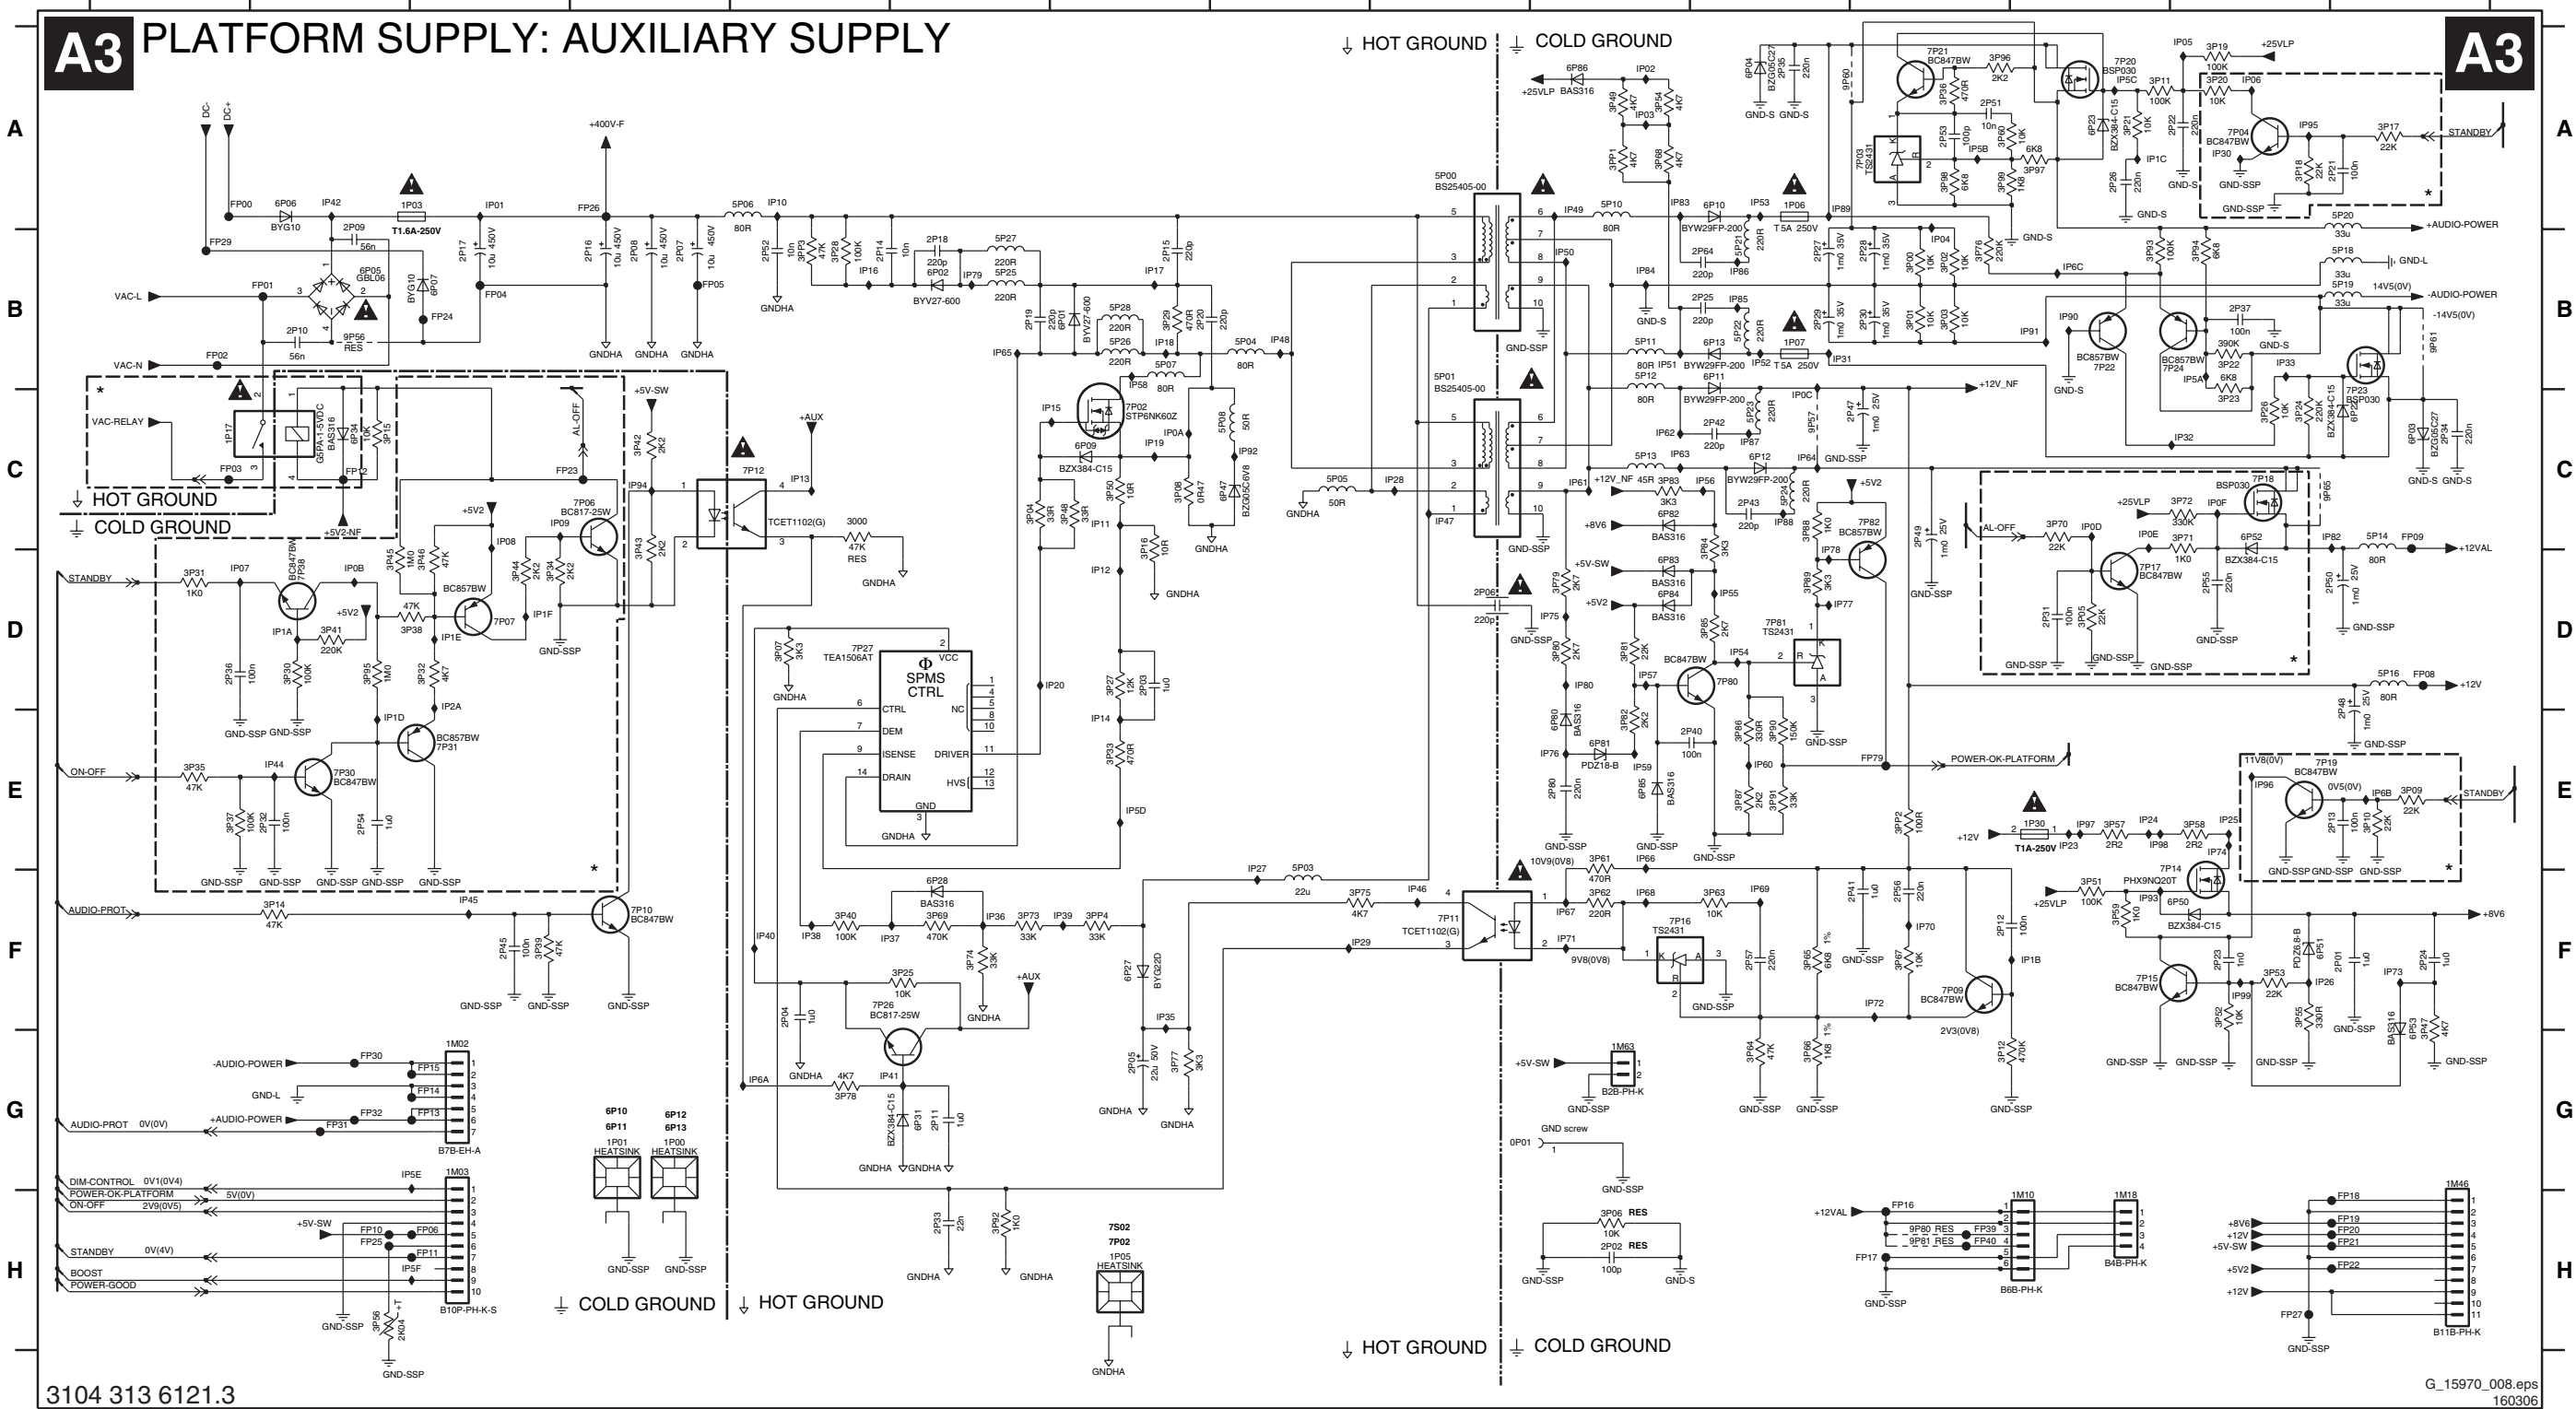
A3 PLATFORM SUPPLY: AUXILIARY SUPPLY

A3

HOT GROUND COLD GROUND

A B C D E F G H

DC- DC+ +400V-F

FP00 6P06 BYG10 IP42 1P03 T1.6A-250V IP01 FP26 5P06 80R IP10

FP29 2P09 56n 6P05 GBL06 BYG10 6P07 2P17 10u 450V FP04 2P16 10u 450V 2P08 10u 450V 2P07 10u 450V FP05

VAC-L FP01 2P10 56n 9P56 RES FP24

VAC-N FP02 GNDHA GNDHA GNDHA

VAC-RELAY 1P17 G5PA-1-5VDC BAS316 6P34 3P15 10K FP03 FP12 +5V2-NF

HOT GROUND COLD GROUND

+5V-SW AL-OFF FP23 3P42 2K2 3P43 2K2 IP94 7P12 TCET1102(G) IP13 +AUX 3000 47K RES GNDHA

STANDBY 3P31 1K0 IP07 BC847BW 7P38 IP0B +5V2 IP08 3P45 1M0 3P46 47K 7P06 BC817-25W IP09 3P44 2K2 3P34 2K2 IP1F GND-SSP

+5V2 47K 3P38 BC857BW 7P07 IP1E IP1A 3P41 220K 2P36 100n 3P30 100K 3P95 1M0 3P32 4K7 IP2A IP1D GND-SSP GND-SSP

ON-OFF 3P35 47K IP44 7P30 BC847BW BC857BW 7P31 3P37 100K 2P32 100n 2P54 1u0 GND-SSP GND-SSP GND-SSP GND-SSP GND-SSP

AUDIO-PROT 3P14 47K IP45 2P45 100n 3P39 47K 7P10 BC847BW GND-SSP GND-SSP GND-SSP

-AUDIO-POWER FP30 FP15 1M02 GND-L FP14 +AUDIO-POWER FP32 FP13 AUDIO-PROT 0V(0V) FP31 B7B-EH-A

DIM-CONTROL 0V1(0V4) POWER-OK-PLATFORM 5V(0V) ON-OFF 2V9(0V5) IP5E 1M03 +5V-SW FP10 FP06 FP25 FP11 STANDBY 0V(4V) IP5F BOOST POWER-GOOD B10P-PH-K-S GND-SSP 3P56 2K04 +T GND-SSP

6P10 6P11 1P01 HEATSINK 6P12 6P13 1P00 HEATSINK GND-SSP GND-SSP

COLD GROUND HOT GROUND

2P52 10n 3P23 47K 3P28 100K IP16 2P14 10n 2P18 220p 6P02 BYV27-600 IP79 5P27 220R 5P25 220R GNDHA

2P15 220p IP17 2P19 220p 6P01 BYV27-600 5P28 220R 5P26 220R 3P29 470R 2P20 220p IP18 5P04 80R IP48 IP65

IP15 7P02 STP6NK60Z IP58 5P07 80R 6P09 BZX384-C15 IP19 IP0A 5P08 50R IP92 3P04 33R 3P48 33R 3P50 10R IP11 3P08 0R47 6P47 BZG05C-6V8 GNDHA 3P16 10R IP12 GNDHA

3P07 3K3 GNDHA 7P27 TEA1506AT SPMS CTRL VCC CTRL DEM ISENSE DRAIN NC DRIVER HVS GND GNDHA IP20 3P27 12K 2P03 1u0 IP14 3P33 470R IP5D

IP40 6P28 BAS316 3P40 100K IP38 IP37 3P69 470K IP36 3P73 33K IP39 3P4 33K IP27 5P03 22u 6P27 BYG22D

3P25 10K 7P26 BC817-25W 3P74 33K +AUX GNDHA 2P04 1u0 GNDHA IP41 IP6A 4K7 3P78 BZX384-C15 6P31 2P11 1u0 GNDHA GNDHA IP35 2P05 22u 50V 3P77 3K3 GNDHA GNDHA

2P33 22n 3P92 1K0 GNDHA GNDHA 7S02 7P02 1P05 HEATSINK GNDHA

5P00 BS25405-00 5P01 BS25405-00 GND-SSP GND-SSP 5P05 50R GNDHA IP28 IP47 2P06 220p GND-SSP

+25VLP 6P86 BAS316 IP02 3P49 4K7 3P54 4K7 IP03 3P51 4K7 3P68 4K7 IP49 5P10 80R IP83 6P10 BYW29FP-200 IP53 1P06 T5A 250V IP89

IP50 2P64 220p 5P21 220R IP86 2P27 1m0 35V 2P28 1m0 35V 3P00 10K IP04 3P02 10K 3P76 220K

IP84 GND-S 2P25 220p IP85 5P22 220R 2P29 1m0 35V 2P30 1m0 35V 3P01 10K 3P03 10K

5P11 80R IP51 6P13 BYW29FP-200 IP52 1P07 T5A 250V IP31 5P12 80R 6P11 BYW29FP-200 5P23 220R IP0C 2P47 1m0 25V +12V_NF

IP62 2P42 220p IP87 3P57 GND-SSP IP64 5P13 IP63 6P12 BYW29FP-200 5P24 220R IP61 +12V_NF 45R 3P83 3K3 IP56 2P43 220p IP88 +5V2

+8V6 6P82 BAS316 +5V-SW 6P83 BAS316 +5V2 6P84 BAS316 3P79 2K7 IP75 3P80 2K7 IP80 3P84 3K3 3P88 1K0 7P82 BC857BW IP78 3P89 3K3 IP77 IP55 3P85 2K7 7P81 TS2431 GND-SSP

3P81 2K2 IP57 BC847BW 7P80 IP54 3P82 2K2 6P80 BAS316 IP76 6P81 PDZ18-B IP59 2P40 100n 3P86 330R 3P90 150K IP60 6P85 BAS316 2P80 220n GND-SSP GND-SSP 3P87 2K2 3P91 33K GND-SSP FP79 POWER-OK-PLATFORM

10V9(0V8) 3P61 470R IP66 3P62 220R IP68 3P63 10K IP69 IP67 7P11 TCET1102(G) IP46 3P75 4K7 IP29 IP71 9V8(0V8) 7P16 TS2431 GND-SSP 2P57 220n 3P65 6K8 1% 2P41 1u0 GND-SSP 3P67 10K IP70 2P56 220n 3P66 1K8 1% 3P64 47K GND-SSP GND-SSP IP72 7P09 BC847BW 2V3(0V8) 3P12 470K GND-SSP 2P12 100n IP1B 3PP2 100R

+5V-SW 1M63 B2B-PH-K GND-SSP GND screw 0P01 GND-SSP 3P06 10K RES 2P02 100p RES GND-SSP GND-S

6P04 BZG05C27 2P35 220n GND-S GND-S 9P60 7P21 BC847BW 3P36 470R 3P96 2K2 2P51 10n 2P53 100p IP5B 3P40 10K 6K8 3P97 7P03 TS2431 3P98 6K8 3P99 1K8 GND-S 7P20 BSP030 IP5C 6P23 BZX384-C15 3P21 10K 3P11 100K IP1C 2P26 220n GND-S 2P22 220n GND-S IP05 3P19 100K +25VLP 3P20 10K IP06 7P04 BC847BW IP30 IP95 3P17 22K STANDBY 3P18 22K 2P21 100n GND-SSP GND-SSP

5P20 33u +AUDIO-POWER 3P93 100K 3P94 6K8 IP6C 5P18 33u GND-L 5P19 33u 14V5(0V) -AUDIO-POWER -14V5(0V) 9P61 IP91 IP90 BC857BW 7P22 GND-S 7P24 BC857BW 2P37 100n GND-S 390K 3P22 IP5A 6K8 3P23 IP33 3P26 10K 3P24 220K 6P22 BZX384-C15 7P23 BSP030 IP32 6P03 BZG05C27 2P34 220n GND-S GND-S

+25VLP 3P72 330K IP0F BSP030 7P18 9P65 AL-OFF 3P70 22K IP0D IP0E 3P71 1K0 7P17 BC847BW 6P52 BZX384-C15 IP82 5P14 80R FP09 +12VAL 2P31 100n 3P05 22K GND-SSP GND-SSP 2P55 220n GND-SSP 2P50 1m0 25V GND-SSP 2P49 1m0 25V GND-SSP

5P16 80R FP08 +12V 2P48 1m0 25V GND-SSP

11V8(0V) 7P19 BC847BW IP96 0V5(0V) IP6B 3P09 22K STANDBY 2P13 100n 3P10 22K GND-SSP GND-SSP GND-SSP

+12V 1P30 T1A-250V IP23 IP97 3P57 2R2 IP24 IP98 3P58 2R2 IP25 IP74 7P14 PHX9N020T +25VLP 3P51 100K IP93 3P59 1K0 6P50 BZX384-C15 +8V6

7P15 BC847BW 2P23 1n0 3P53 22K IP99 6P51 PDZ6.8-B IP26 2P01 1u0 IP73 2P24 1u0 3P52 10K 3P55 330R 6P53 BAS316 3P47 4K7 GND-SSP GND-SSP GND-SSP GND-SSP GND-SSP

+12VAL FP16 1M10 9P80 RES FP39 9P81 RES FP40 FP17 B6B-PH-K GND-SSP 1M18 B4B-PH-K

1M46 FP18 +8V6 FP19 +12V FP20 +5V-SW FP21 +5V2 FP22 +12V FP27 B11B-PH-K GND-SSP

HOT GROUND COLD GROUND

3104 313 6121.3

G_15970_008.eps 160306